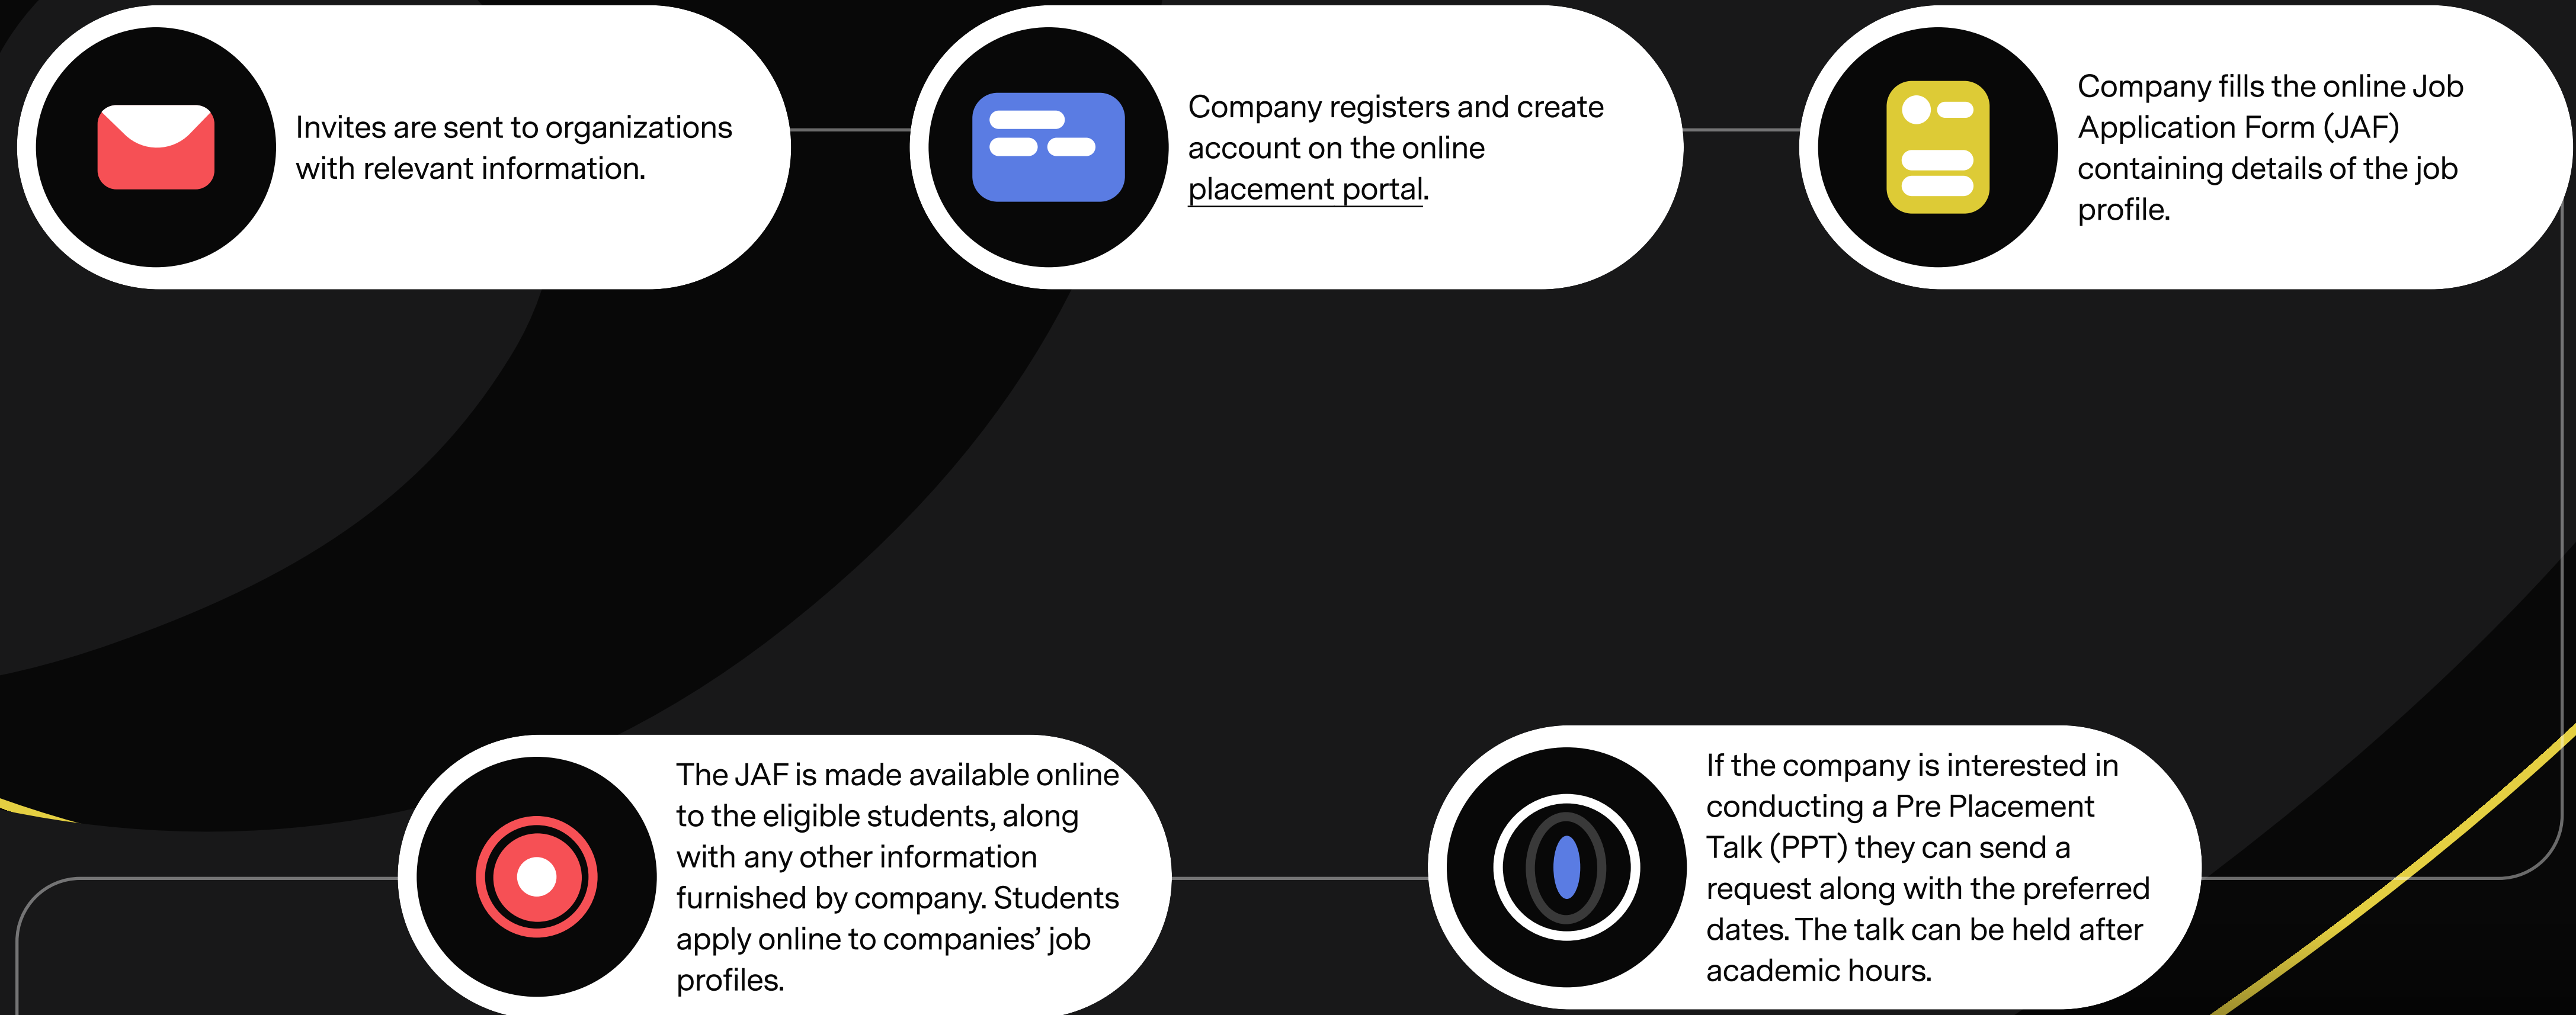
Invites are sent to organizations with relevant information.

Company registers and create account on the online placement portal.

Company fills the online Job Application Form (JAF) containing details of the job profile.

If the company is interested in conducting a Pre Placement Talk (PPT) they can send a request along with the preferred dates. The talk can be held after academic hours.

The JAF is made available online to the eligible students, along with any other information furnished by company. Students apply online to companies' job profiles.